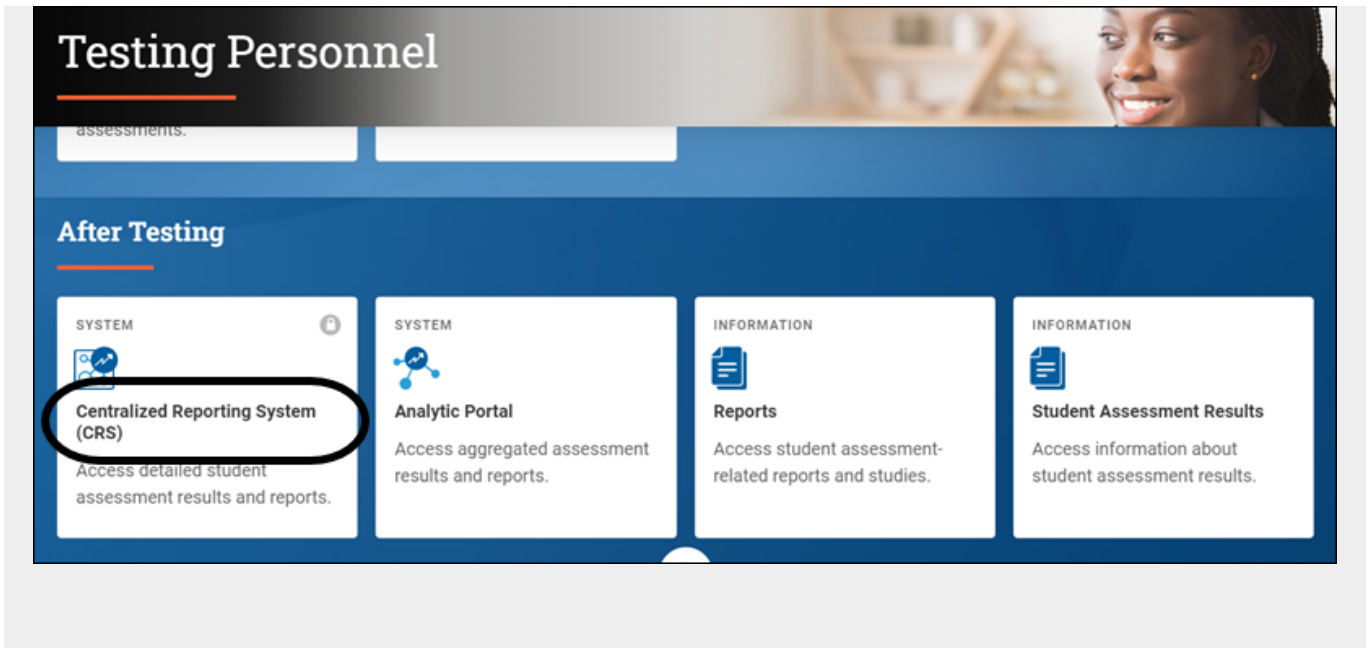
Testing Personnel

assessments.

After Testing

SYSTEM

Centralized Reporting System (CRS)

Access detailed student assessment results and reports.

SYSTEM

Analytic Portal

Access aggregated assessment results and reports.

INFORMATION

Reports

Access student assessment-related reports and studies.

INFORMATION

Student Assessment Results

Access information about student assessment results.